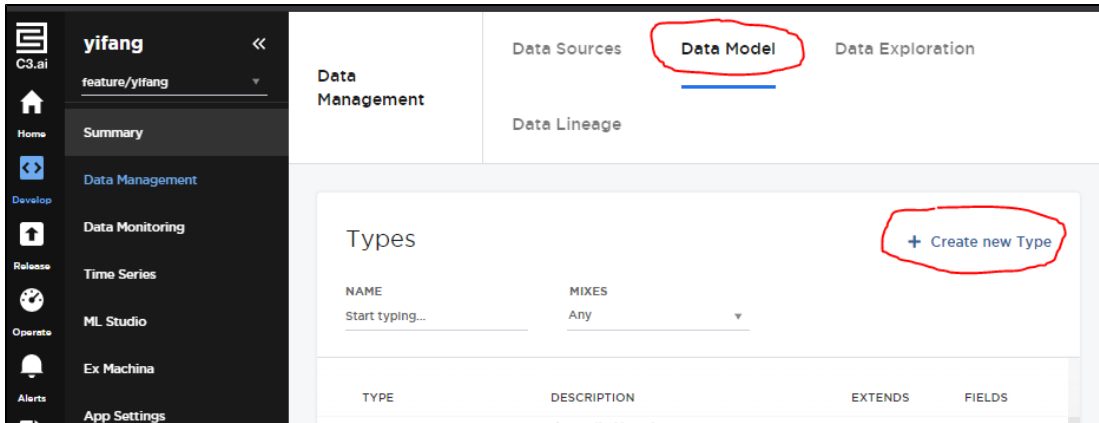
C3.ai
Home
Develop
Release
Operate
Alerts

yifang
«
feature/yifang
Summary
Data Management
Data Monitoring
Time Series
ML Studio
Ex Machina
App Settings

Data Management

Data Sources
Data Model
Data Exploration
Data Lineage

Types
+ Create new Type

NAME
Start typing...
MIXES
Any

TYPE
DESCRIPTION
EXTENDS
FIELDS